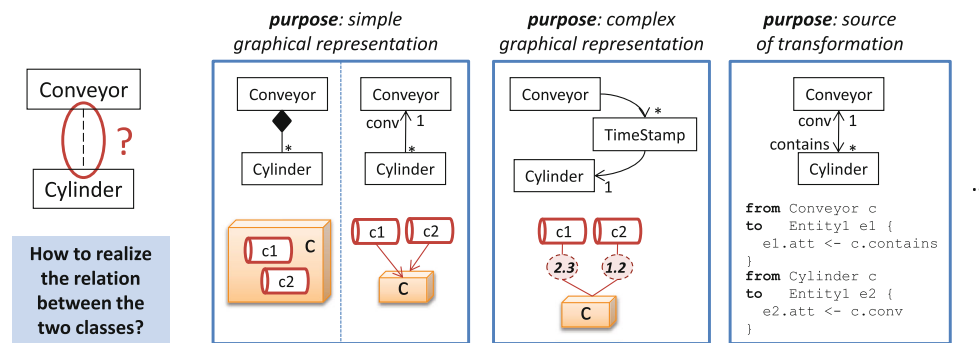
Conveyor

?

Cylinder

How to realize the relation between the two classes?

**purpose**: simple graphical representation

Conveyor

*

Cylinder

c1

c2

C

Conveyor

conv 1

*

Cylinder

c1

c2

C

**purpose**: complex graphical representation

Conveyor

*

TimeStamp

Cylinder

1

c1

c2

2.3

1.2

C

**purpose**: source of transformation

Conveyor

conv 1

contains *

Cylinder

```
from Conveyor c
to   Entity1 e1 {
  e1.att <- c.contains
}
from Cylinder c
to   Entity1 e2 {
  e2.att <- c.conv
}
```

.